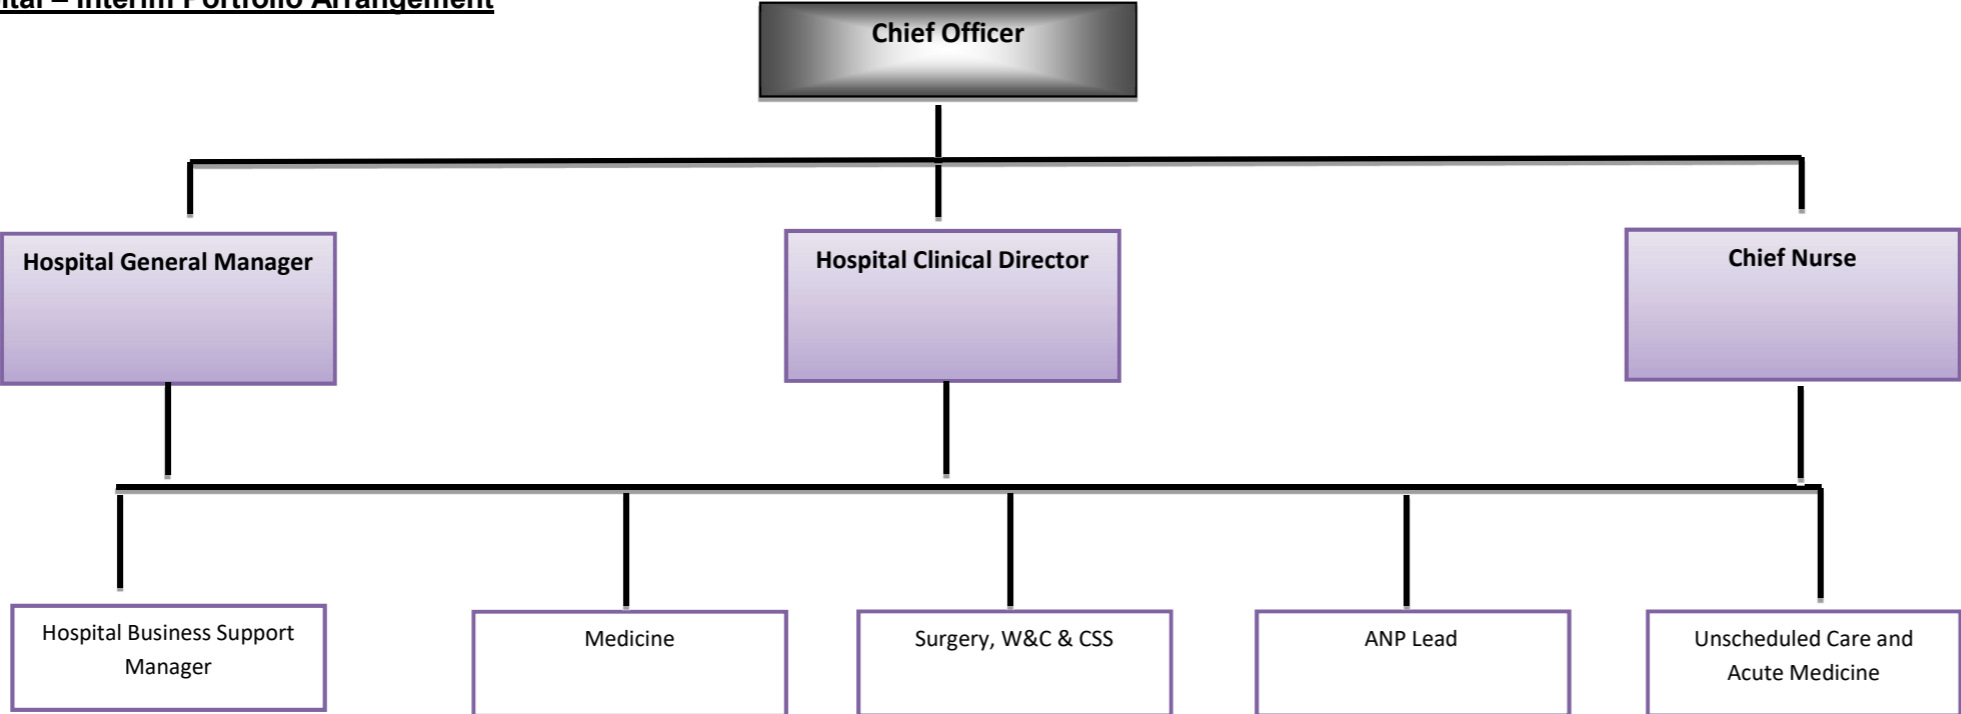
ital – Interim Portfolio Arrangement

Chief Officer

Hospital General Manager

Hospital Clinical Director

Chief Nurse

Hospital Business Support Manager

Medicine

Surgery, W&C & CSS

ANP Lead

Unscheduled Care and Acute Medicine